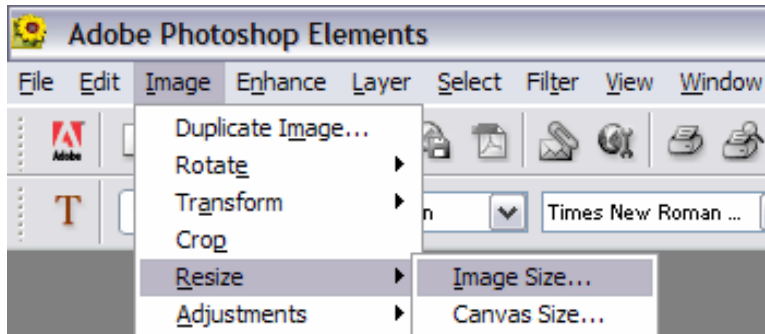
Adobe Photoshop Elements

File Edit Image Enhance Layer Select Filter View Window

Adobe

T

Duplicate Image...
Rotate
Transform
Crop
Resize
Adjustments

n

Times New Roman ...

Image Size...
Canvas Size...